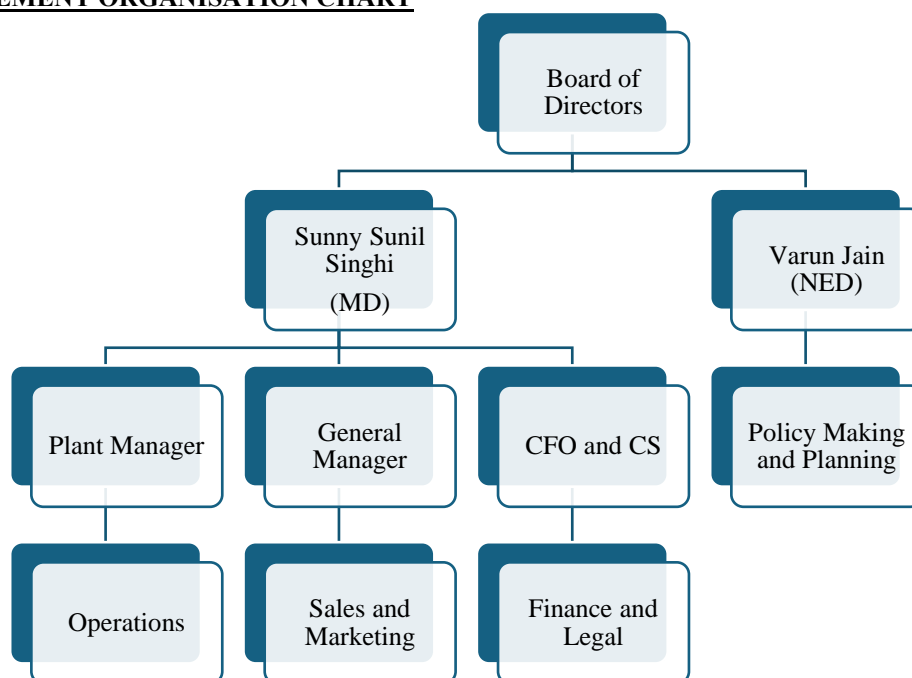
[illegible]EMENT ORGANISATION CHART

Board of Directors

Sunny Sunil Singhi (MD)

Varun Jain (NED)

Plant Manager

General Manager

CFO and CS

Policy Making and Planning

Operations

Sales and Marketing

Finance and Legal